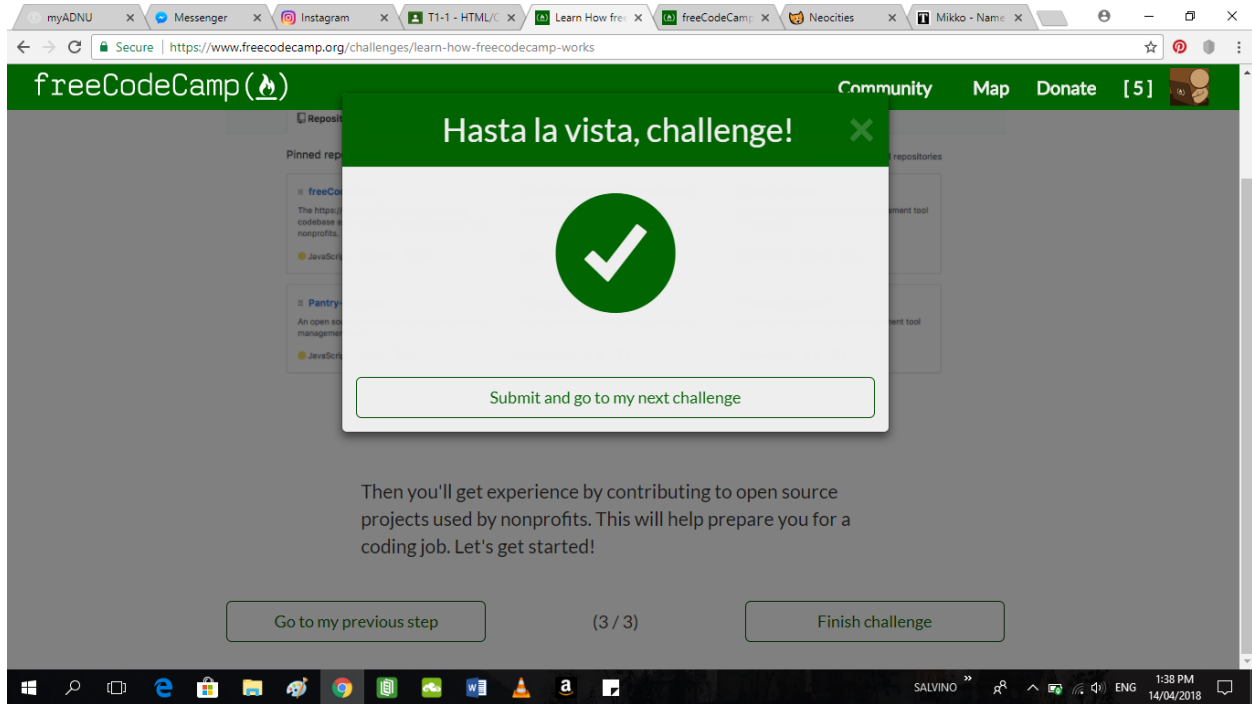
myADNU ×
Messenger ×
Instagram ×
T1-1 - HTML/C ×
Learn How fre ×
freeCodeCamp ×
Neocities ×
Mikko - Name ×

Secure | https://www.freecodecamp.org/challenges/learn-how-freecodecamp-works

freeCodeCamp(🔥)
Community Map Donate [5]

Reposit
Pinned rep
repositories
freeCo
The https://
codebase a
nonprofits.
ment tool
JavaScri
Pantry-
An open so
manageme
ment tool
JavaScri

Hasta la vista, challenge!
×

Submit and go to my next challenge

Then you'll get experience by contributing to open source projects used by nonprofits. This will help prepare you for a coding job. Let's get started!

Go to my previous step
(3 / 3)
Finish challenge

SALVINO
ENG
1:38 PM
14/04/2018